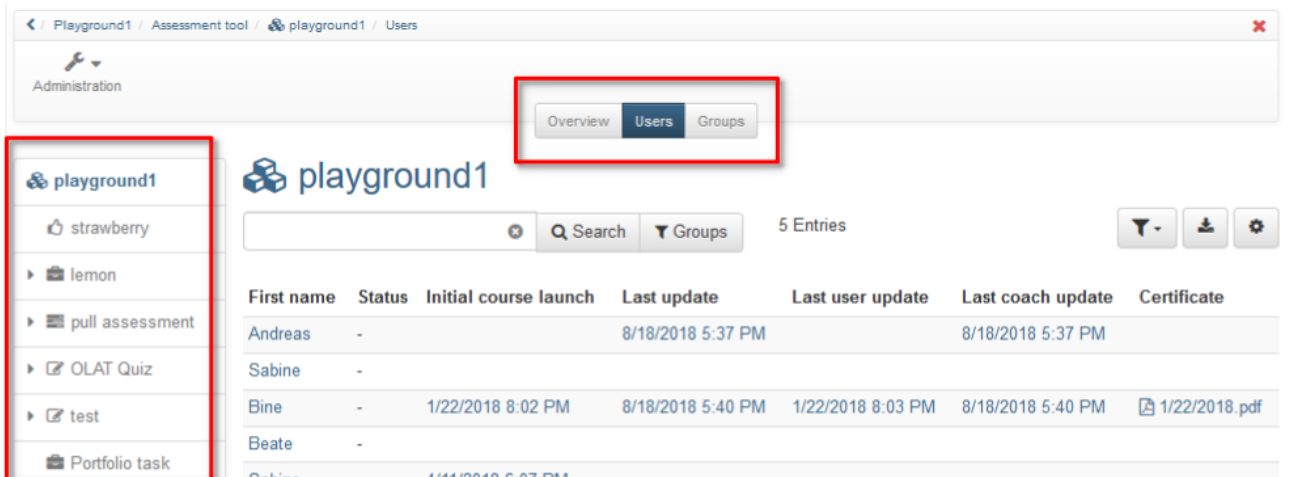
/ Playground1 / Assessment tool / playground1 / Users

Administration

Overview Users Groups

playground1

strawberry

lemon

pull assessment

OLAT Quiz

test

Portfolio task

playground1

Search Groups

5 Entries

| First name | Status | Initial course launch | Last update | Last user update | Last coach update | Certificate |
|---|---|---|---|---|---|---|
| Andreas | - | | 8/18/2018 5:37 PM | | 8/18/2018 5:37 PM | |
| Sabine | - | | | | | |
| Bine | - | 1/22/2018 8:02 PM | 8/18/2018 5:40 PM | 1/22/2018 8:03 PM | 8/18/2018 5:40 PM | 1/22/2018.pdf |
| Beate | - | | | | | |
| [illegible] | | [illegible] | | | | |